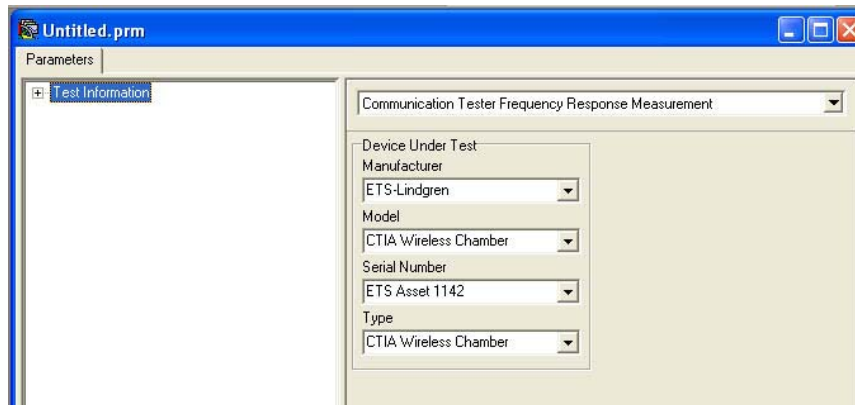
Untitled.prm

Parameters

Test Information

Communication Tester Frequency Response Measurement

Device Under Test

Manufacturer

ETS-Lindgren

Model

CTIA Wireless Chamber

Serial Number

ETS Asset 1142

Type

CTIA Wireless Chamber